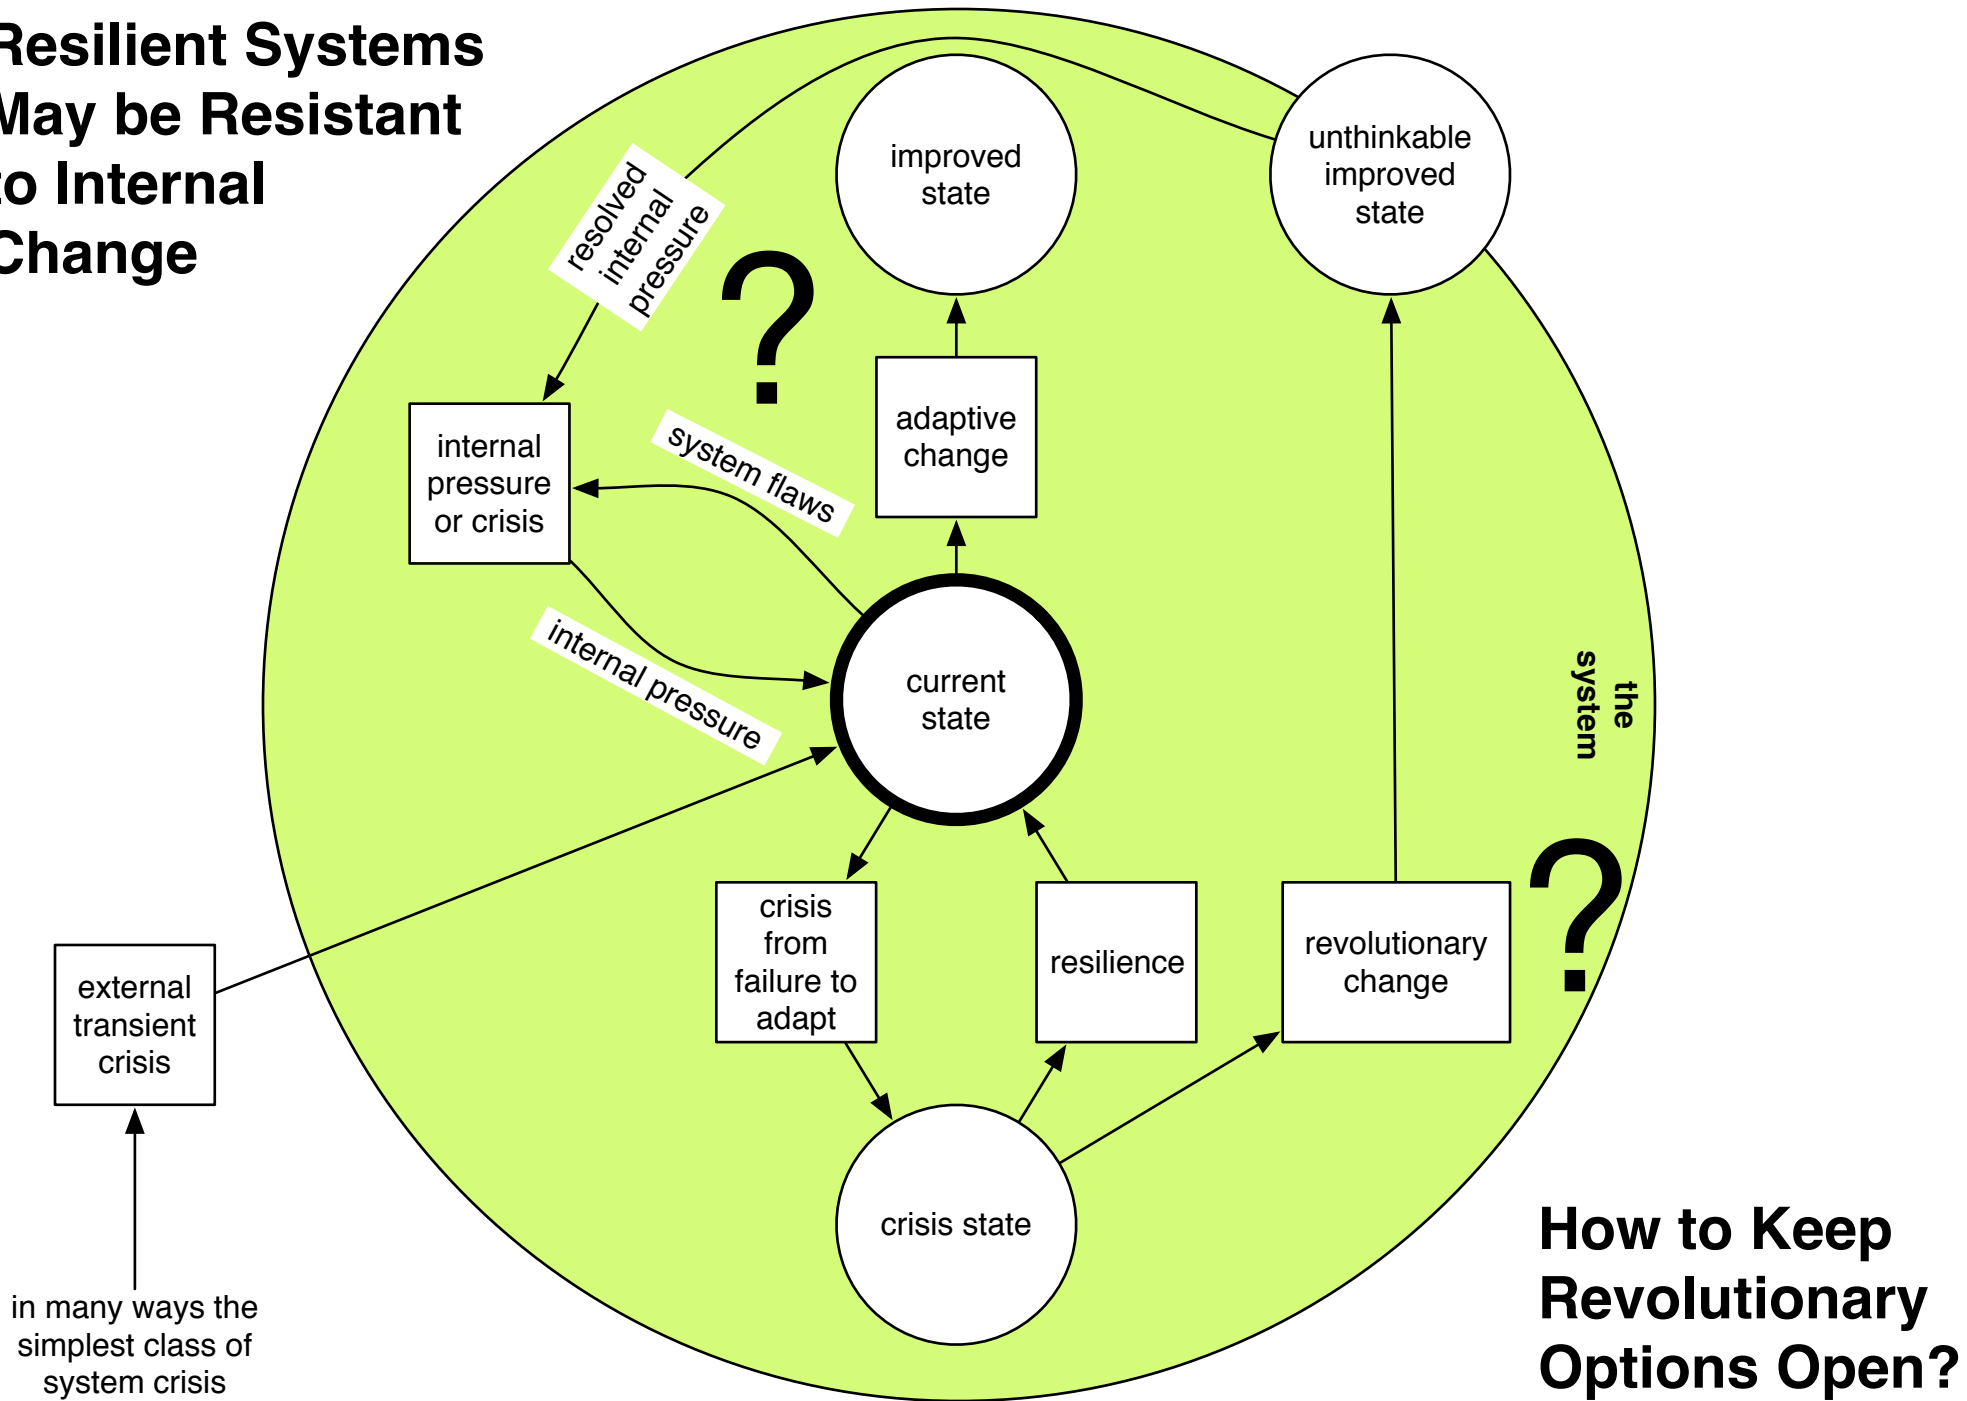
Resilient Systems May be Resistant to Internal Change

resolved internal pressure

?

improved state

unthinkable improved state

internal pressure or crisis

system flaws

adaptive change

internal pressure

current state

the system

crisis from failure to adapt

resilience

revolutionary change

?

external transient crisis

crisis state

in many ways the simplest class of system crisis

How to Keep Revolutionary Options Open?